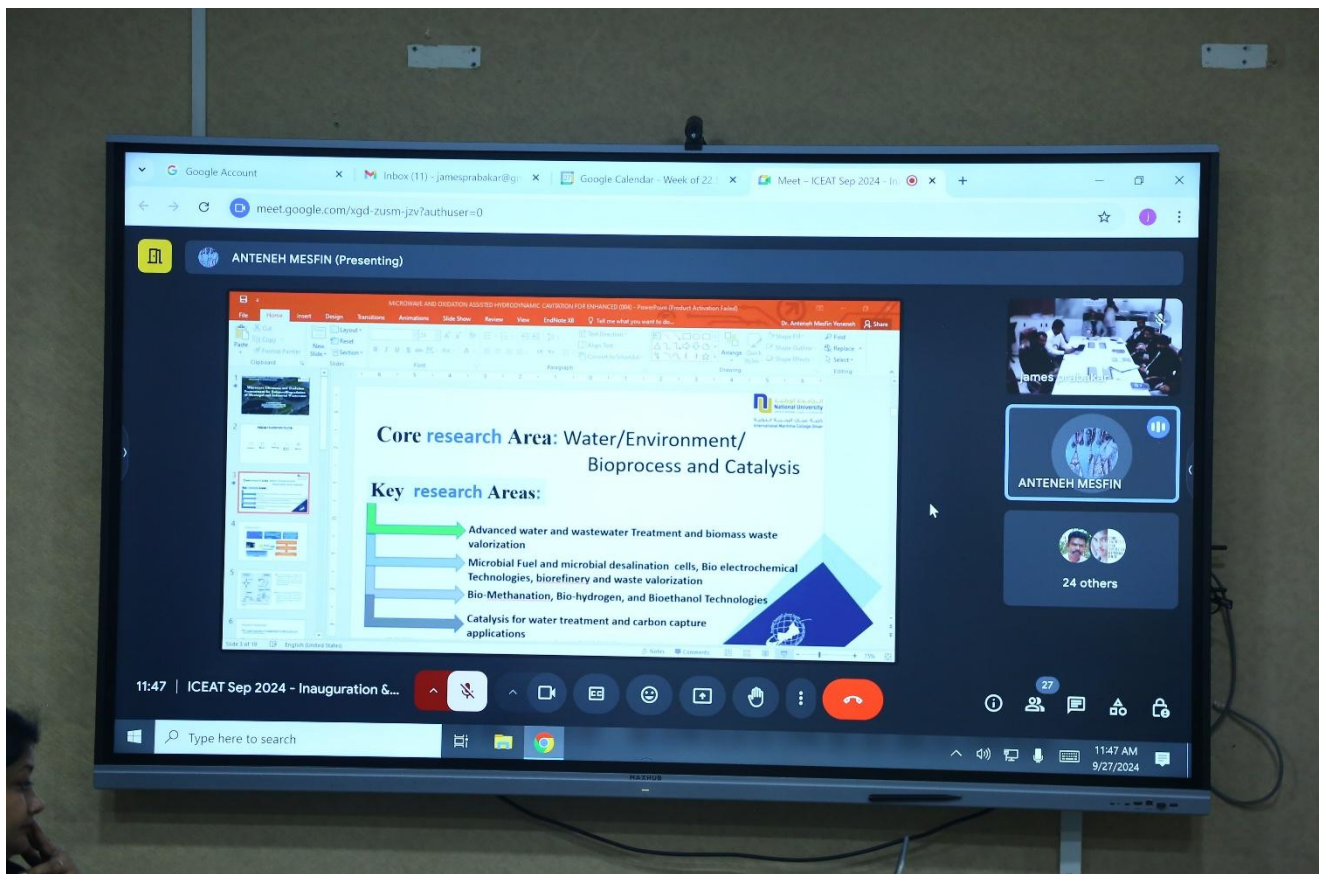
Google Account
Inbox (11) - jamesprabakar@g
Google Calendar - Week of 22
Meet – ICEAT Sep 2024 - In
meet.google.com/xgd-zusm-jzv?authuser=0

ANTENEH MESFIN (Presenting)

MICROWAVE AND OXIDATION ASSISTED HYDRODYNAMIC CAVITATION FOR ENHANCED (004) - PowerPoint (Product Activation Failed)
File Home Insert Design Transitions Animations Slide Show Review View EndNote X8 Tell me what you want to do... Dr. Anteneh Mesfin Yeneneh Share

National University

Core research Area: Water/Environment/ Bioprocess and Catalysis

Key research Areas:

Advanced water and wastewater Treatment and biomass waste valorization

Microbial Fuel and microbial desalination cells, Bio electrochemical Technologies, biorefinery and waste valorization

Bio-Methanation, Bio-hydrogen, and Bioethanol Technologies

Catalysis for water treatment and carbon capture applications

Slide 3 of 10 English (United States)

James Prabakar
ANTENEH MESFIN
24 others

11:47 | ICEAT Sep 2024 - Inauguration &...
27

Type here to search
11:47 AM
9/27/2024
MAXHUB